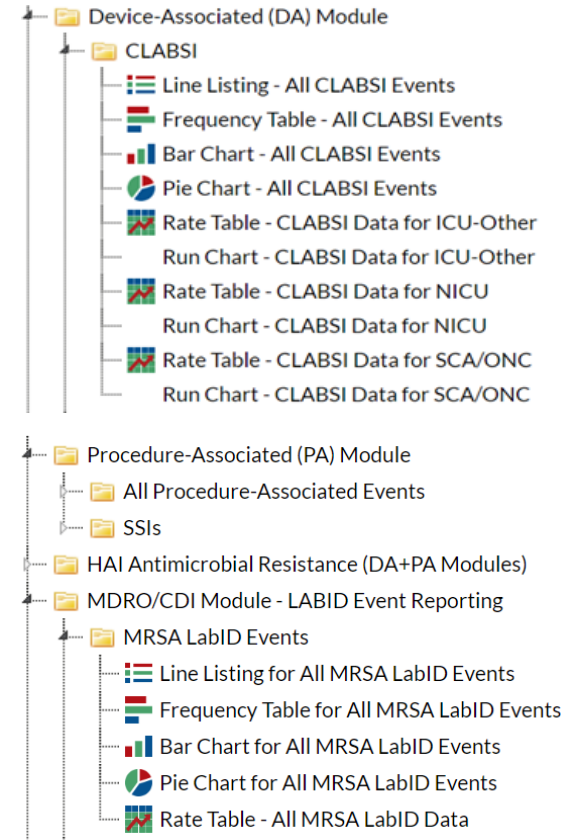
Device-Associated (DA) Module
CLABSI
Line Listing - All CLABSI Events
Frequency Table - All CLABSI Events
Bar Chart - All CLABSI Events
Pie Chart - All CLABSI Events
Rate Table - CLABSI Data for ICU-Other
Run Chart - CLABSI Data for ICU-Other
Rate Table - CLABSI Data for NICU
Run Chart - CLABSI Data for NICU
Rate Table - CLABSI Data for SCA/ONC
Run Chart - CLABSI Data for SCA/ONC

Procedure-Associated (PA) Module
All Procedure-Associated Events
SSIs
HAI Antimicrobial Resistance (DA+PA Modules)
MDRO/CDI Module - LABID Event Reporting
MRSA LabID Events
Line Listing for All MRSA LabID Events
Frequency Table for All MRSA LabID Events
Bar Chart for All MRSA LabID Events
Pie Chart for All MRSA LabID Events
Rate Table - All MRSA LabID Data